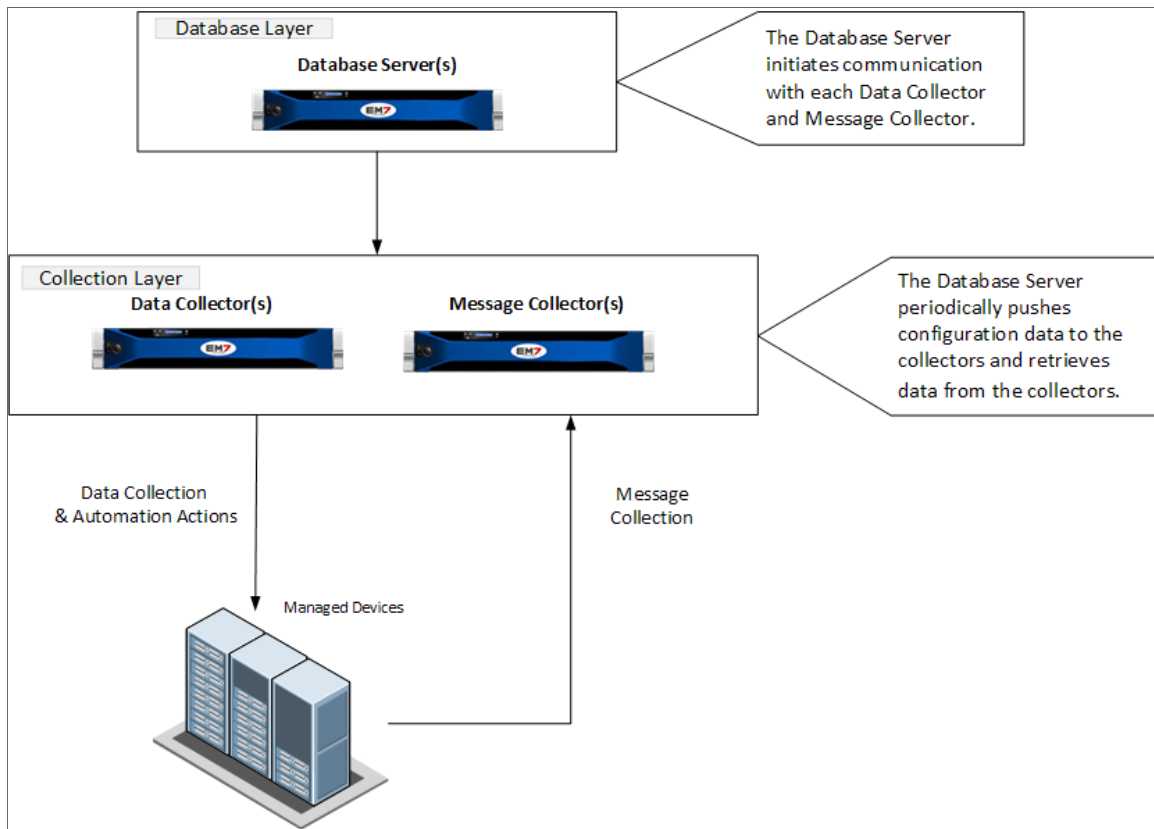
Database Layer

Database Server(s)

EM7

The Database Server initiates communication with each Data Collector and Message Collector.

Collection Layer

Data Collector(s)

EM7

Message Collector(s)

EM7

The Database Server periodically pushes configuration data to the collectors and retrieves data from the collectors.

Data Collection & Automation Actions

Message Collection

Managed Devices